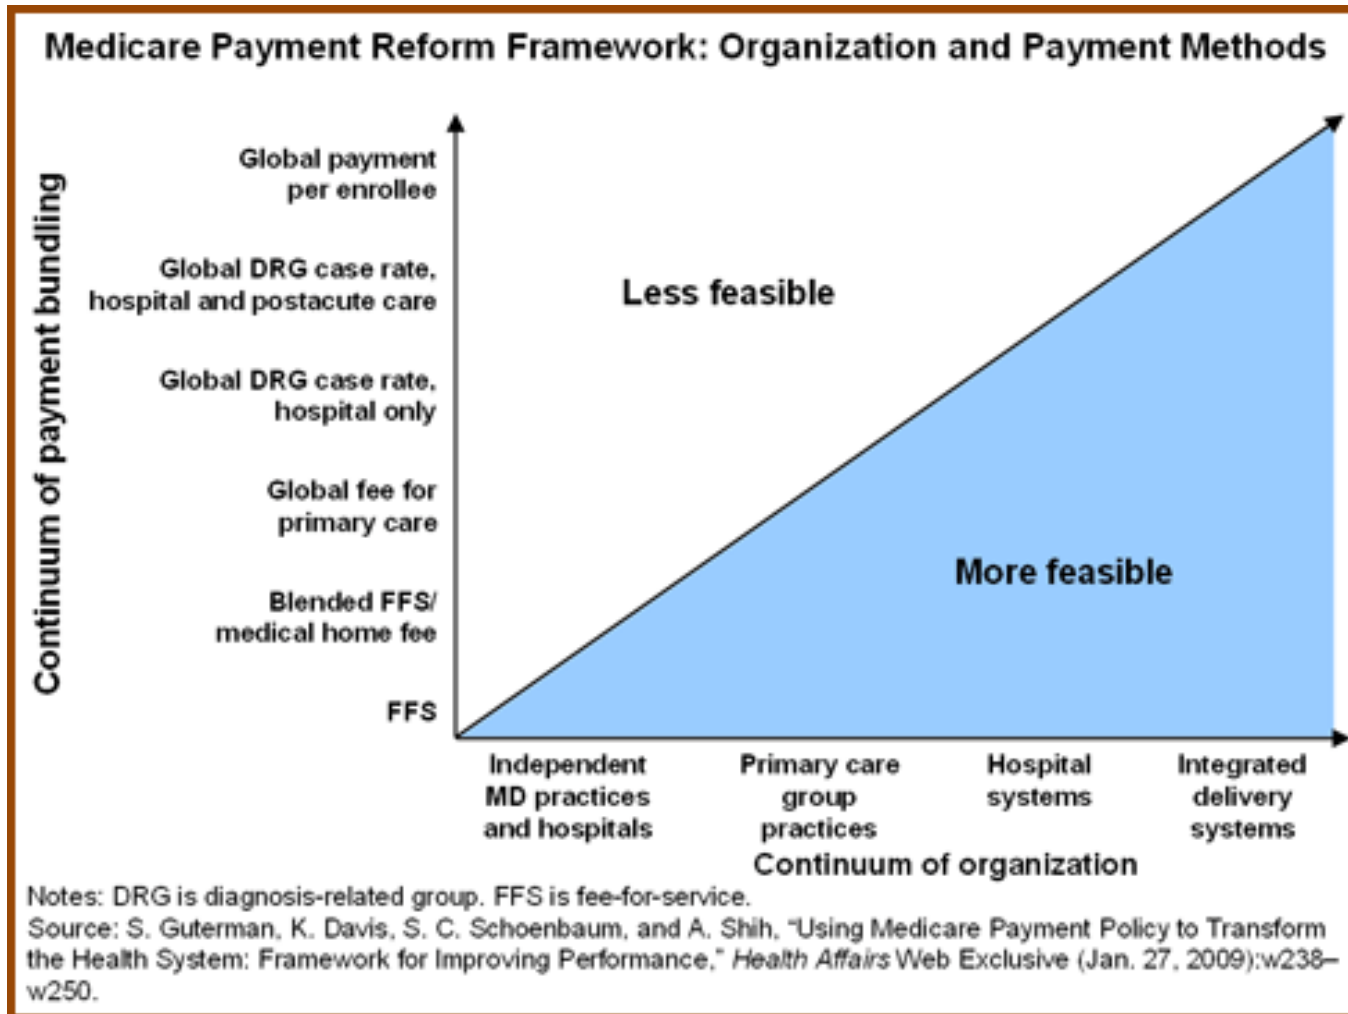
Medicare Payment Reform Framework: Organization and Payment Methods

Continuum of payment bundling

Global payment per enrollee

Global DRG case rate, hospital and postacute care

Global DRG case rate, hospital only

Global fee for primary care

Blended FFS/ medical home fee

FFS

Less feasible

More feasible

Independent MD practices and hospitals

Primary care group practices

Hospital systems

Integrated delivery systems

Continuum of organization

Notes: DRG is diagnosis-related group. FFS is fee-for-service.
Source: S. Guterman, K. Davis, S. C. Schoenbaum, and A. Shih, "Using Medicare Payment Policy to Transform the Health System: Framework for Improving Performance," Health Affairs Web Exclusive (Jan. 27, 2009):w238–w250.